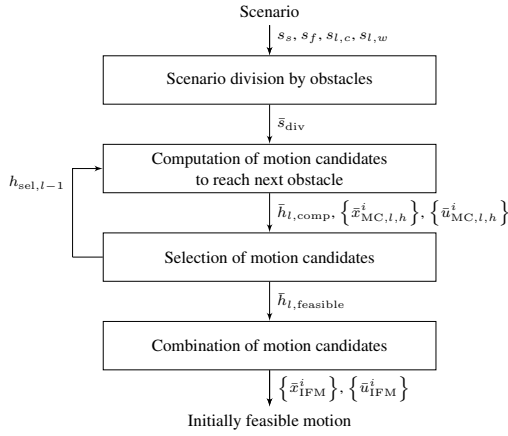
Scenario

$s_s, s_f, s_{l,c}, s_{l,w}$

Scenario division by obstacles

$\bar{s}_{\mathrm{div}}$

$h_{\mathrm{sel},l-1}$

Computation of motion candidates to reach next obstacle

$\bar{h}_{l,\mathrm{comp}}, \left\{\bar{x}^i_{\mathrm{MC},l,h}\right\}, \left\{\bar{u}^i_{\mathrm{MC},l,h}\right\}$

Selection of motion candidates

$\bar{h}_{l,\mathrm{feasible}}$

Combination of motion candidates

$\left\{\bar{x}^i_{\mathrm{IFM}}\right\}, \left\{\bar{u}^i_{\mathrm{IFM}}\right\}$

Initially feasible motion